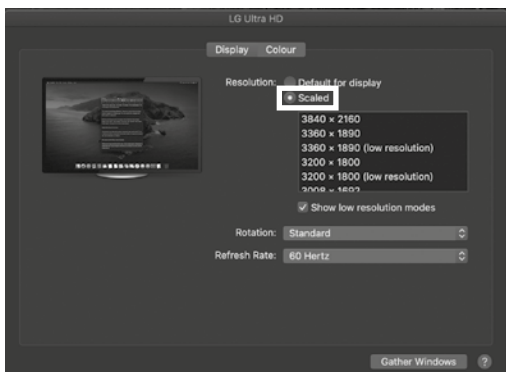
LG Ultra HD

Display Colour

Resolution: Default for display

Scaled

3840 × 2160
3360 × 1890
3360 × 1890 (low resolution)
3200 × 1800
3200 × 1800 (low resolution)
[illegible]

Show low resolution modes

Rotation: Standard

Refresh Rate: 60 Hertz

Gather Windows ?